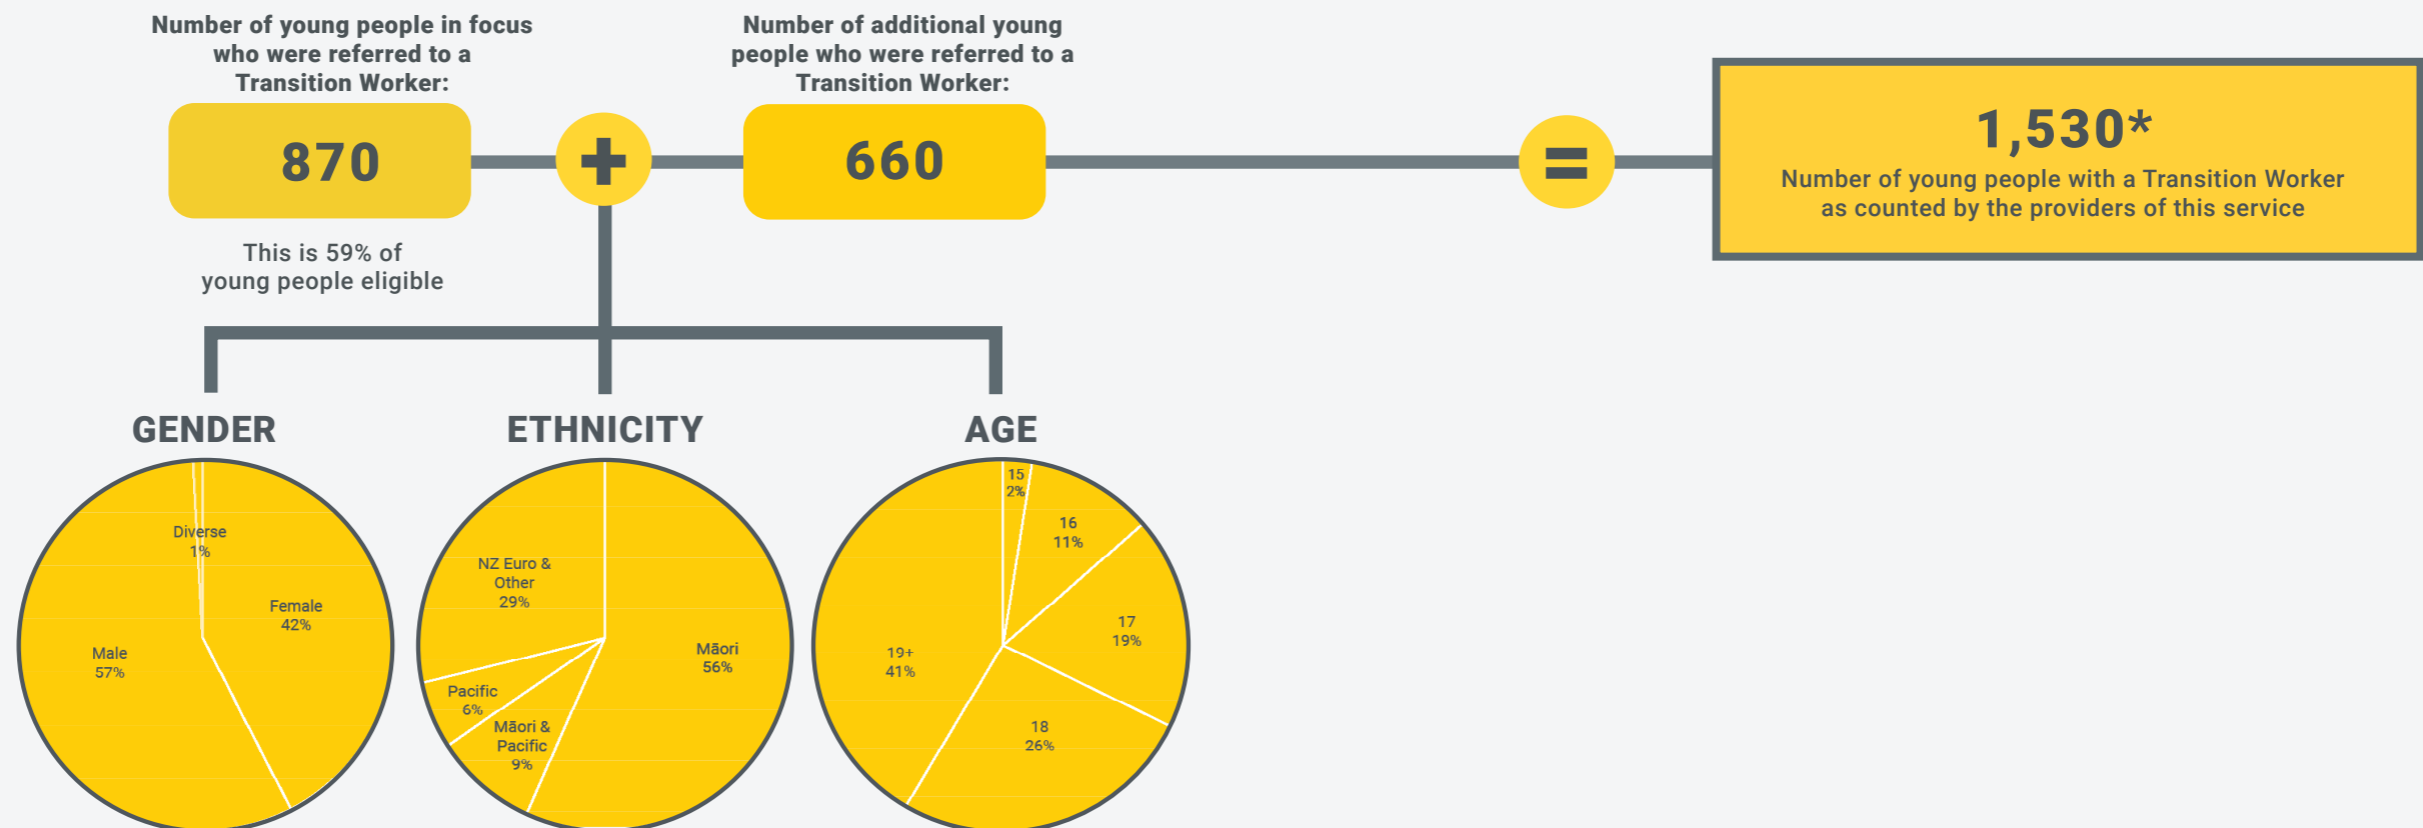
Number of young people in focus who were referred to a Transition Worker:

870

This is 59% of young people eligible

+

Number of additional young people who were referred to a Transition Worker:

660

=

1,530*

Number of young people with a Transition Worker as counted by the providers of this service

GENDER

Diverse 1%

Female 42%

Male 57%

ETHNICITY

NZ Euro & Other 29%

Māori 56%

Pacific 6%

Māori & Pacific 9%

AGE

15 2%

16 11%

17 19%

18 26%

19+ 41%